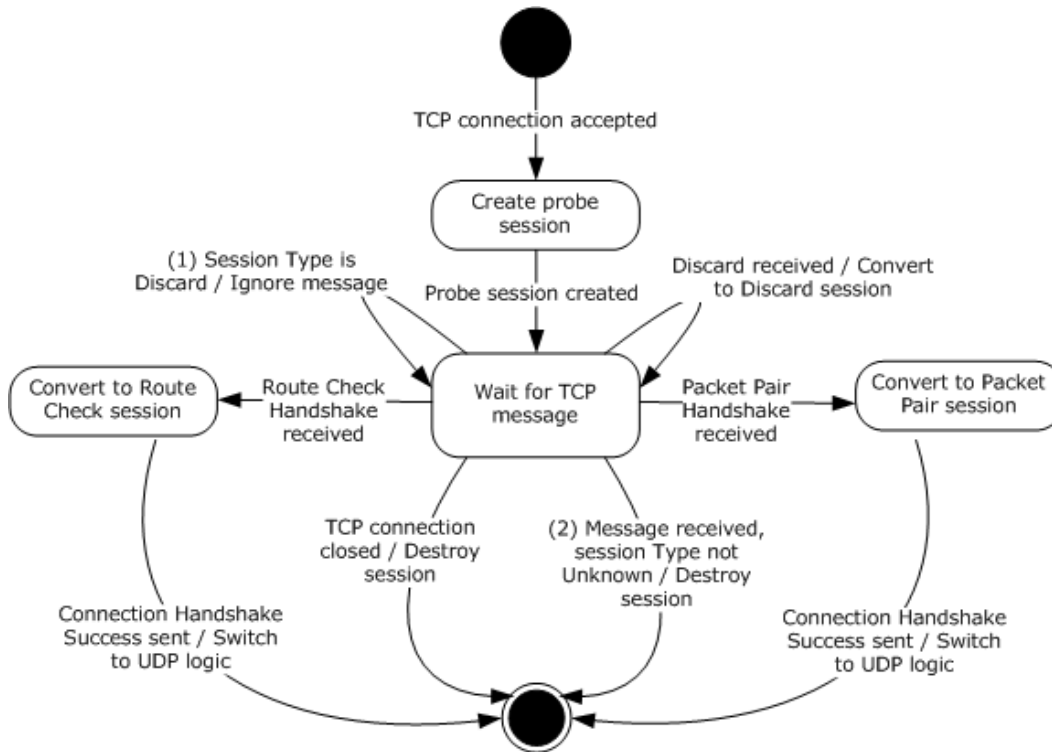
TCP connection accepted

Create probe session

(1) Session Type is Discard / Ignore message

Probe session created

Discard received / Convert to Discard session

Convert to Route Check session

Route Check Handshake received

Wait for TCP message

Packet Pair Handshake received

Convert to Packet Pair session

TCP connection closed / Destroy session

(2) Message received, session Type not Unknown / Destroy session

Connection Handshake Success sent / Switch to UDP logic

Connection Handshake Success sent / Switch to UDP logic